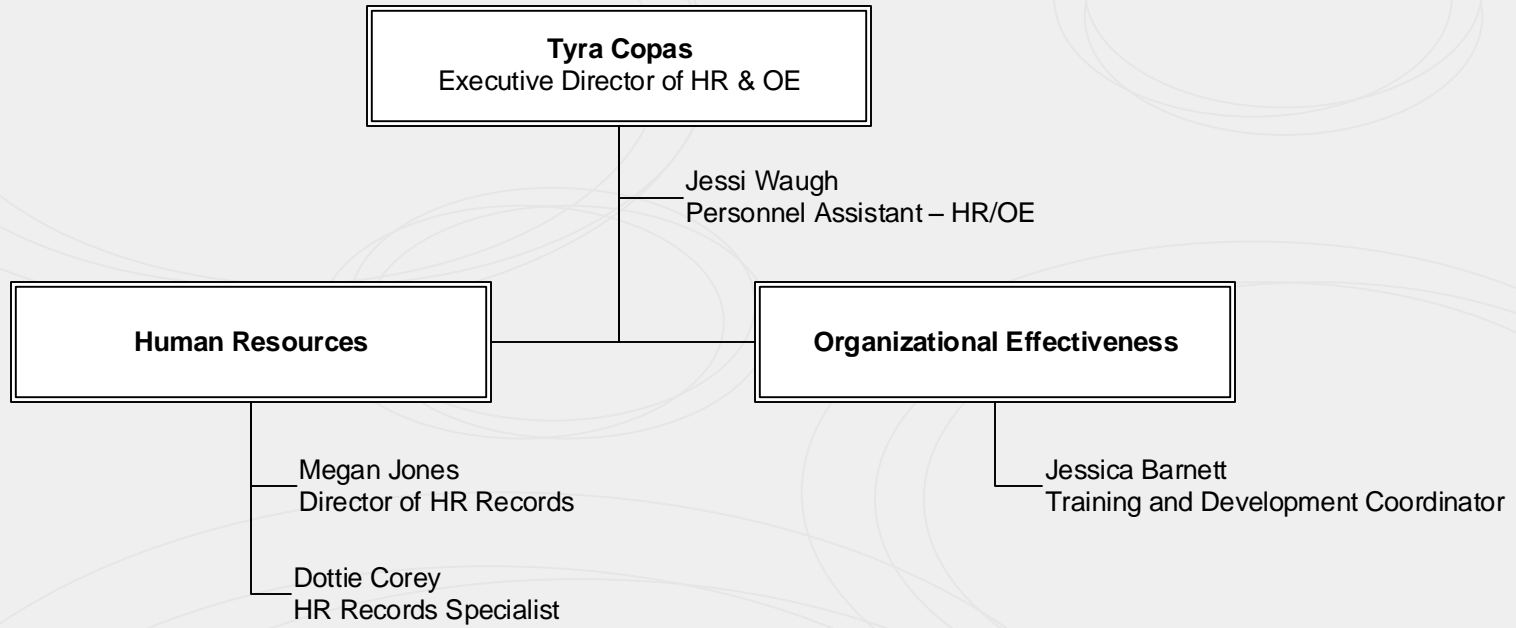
**Tyra Copas**
Executive Director of HR & OE

Jessi Waugh
Personnel Assistant – HR/OE

**Human Resources**

**Organizational Effectiveness**

Megan Jones
Director of HR Records

Dottie Corey
HR Records Specialist

Jessica Barnett
Training and Development Coordinator